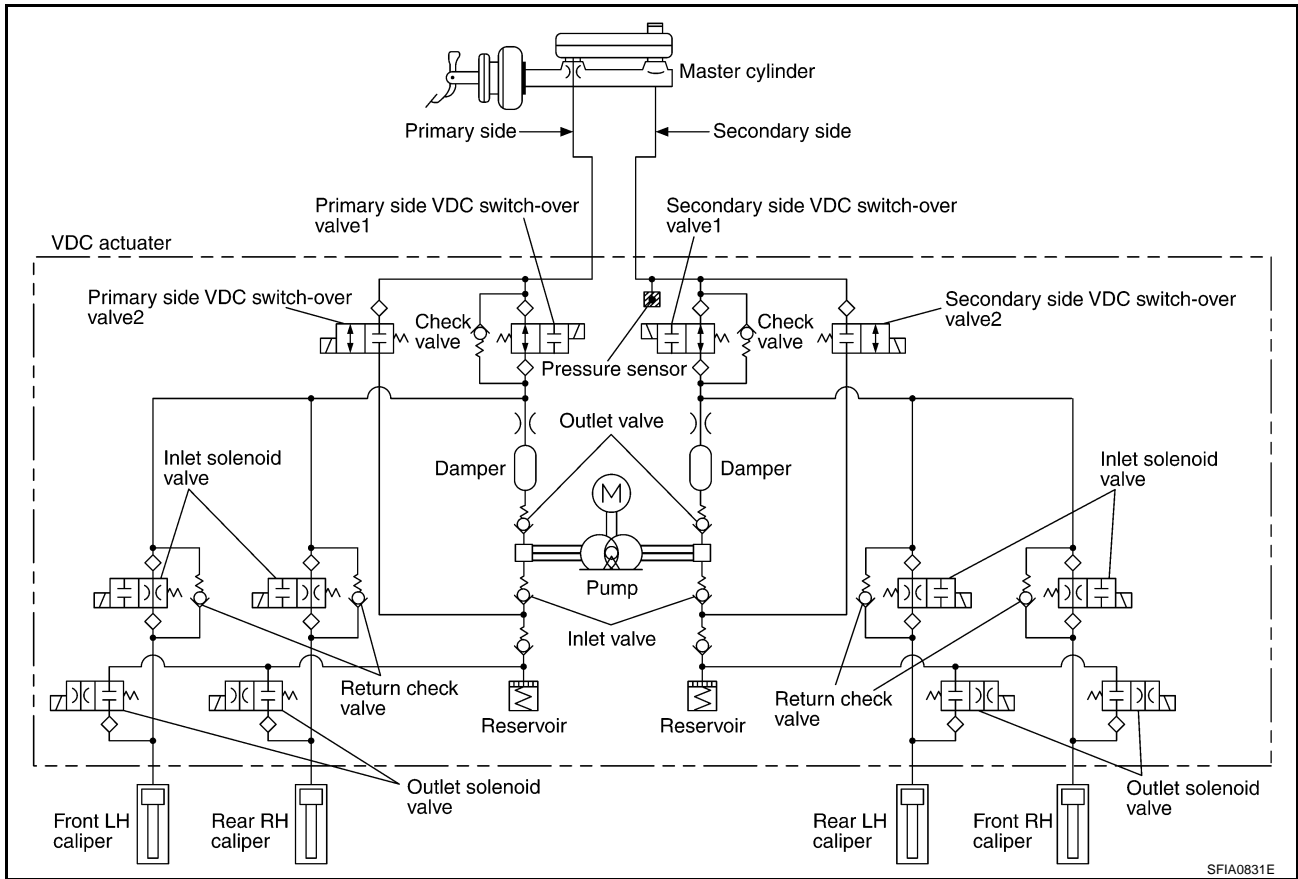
Master cylinder

Primary side

Secondary side

Primary side VDC switch-over valve1

Secondary side VDC switch-over valve1

VDC actuater

Primary side VDC switch-over valve2

Check valve

Check valve

Secondary side VDC switch-over valve2

Pressure sensor

Outlet valve

Inlet solenoid valve

Damper

Damper

Inlet solenoid valve

Pump

Inlet valve

Return check valve

Return check valve

Reservoir

Reservoir

Outlet solenoid valve

Outlet solenoid valve

Front LH caliper

Rear RH caliper

Rear LH caliper

Front RH caliper

SFIA0831E